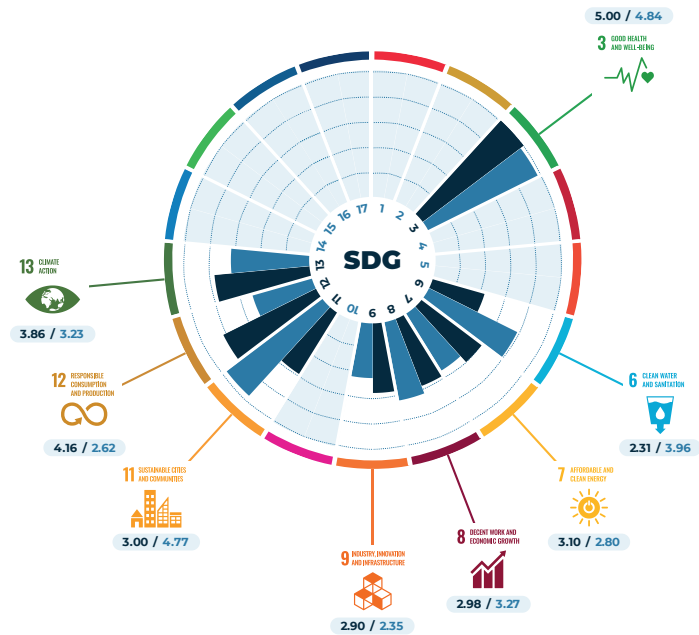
5.00 / 4.84
3 GOOD HEALTH AND WELL-BEING

SDG
17 1 2 3 4 5 6 7 8 9 10 11 12 13 14 15 16

13 CLIMATE ACTION
3.86 / 3.23

12 RESPONSIBLE CONSUMPTION AND PRODUCTION
4.16 / 2.62

11 SUSTAINABLE CITIES AND COMMUNITIES
3.00 / 4.77

9 INDUSTRY, INNOVATION AND INFRASTRUCTURE
2.90 / 2.35

8 DECENT WORK AND ECONOMIC GROWTH
2.98 / 3.27

7 AFFORDABLE AND CLEAN ENERGY
3.10 / 2.80

6 CLEAN WATER AND SANITATION
2.31 / 3.96